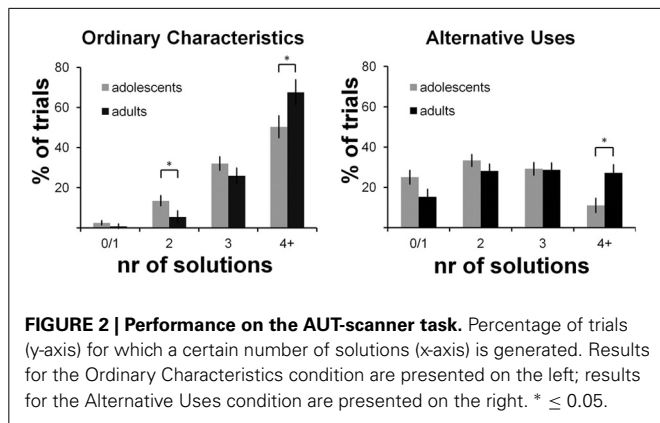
Ordinary Characteristics

80
60
40
20

% of trials

adolescents
adults

*
*

0/1 2 3 4+

nr of solutions

Alternative Uses

80
60
40
20

% of trials

adolescents
adults

*

0/1 2 3 4+

nr of solutions

**FIGURE 2 | Performance on the AUT-scanner task.** Percentage of trials (y-axis) for which a certain number of solutions (x-axis) is generated. Results for the Ordinary Characteristics condition are presented on the left; results for the Alternative Uses condition are presented on the right. * $\leq 0.05$.